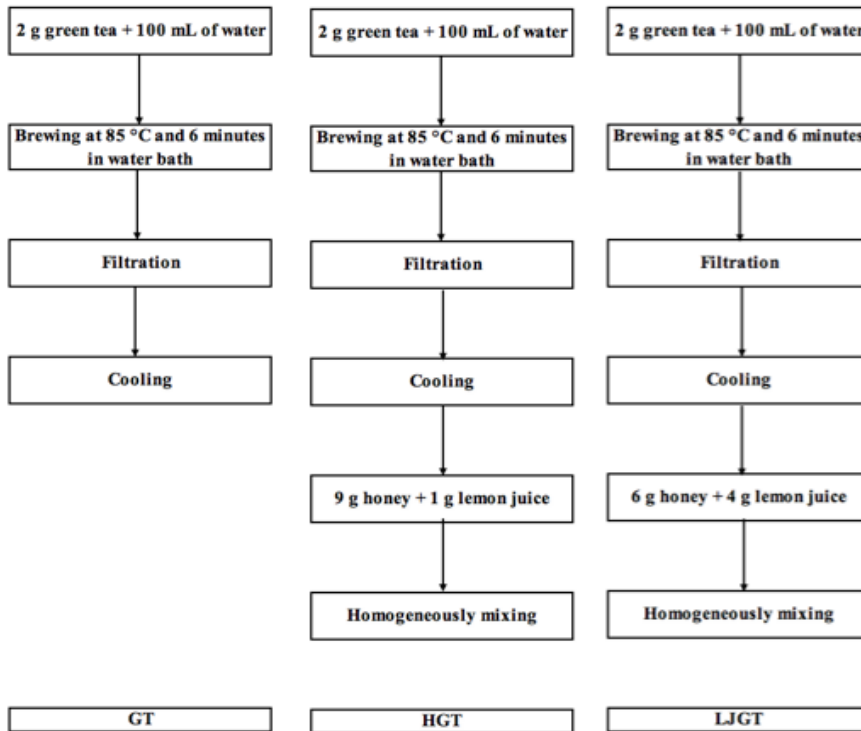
2 g green tea + 100 mL of water

Brewing at 85 °C and 6 minutes in water bath

Filtration

Cooling

GT

2 g green tea + 100 mL of water

Brewing at 85 °C and 6 minutes in water bath

Filtration

Cooling

9 g honey + 1 g lemon juice

Homogeneously mixing

HGT

2 g green tea + 100 mL of water

Brewing at 85 °C and 6 minutes in water bath

Filtration

Cooling

6 g honey + 4 g lemon juice

Homogeneously mixing

LJGT